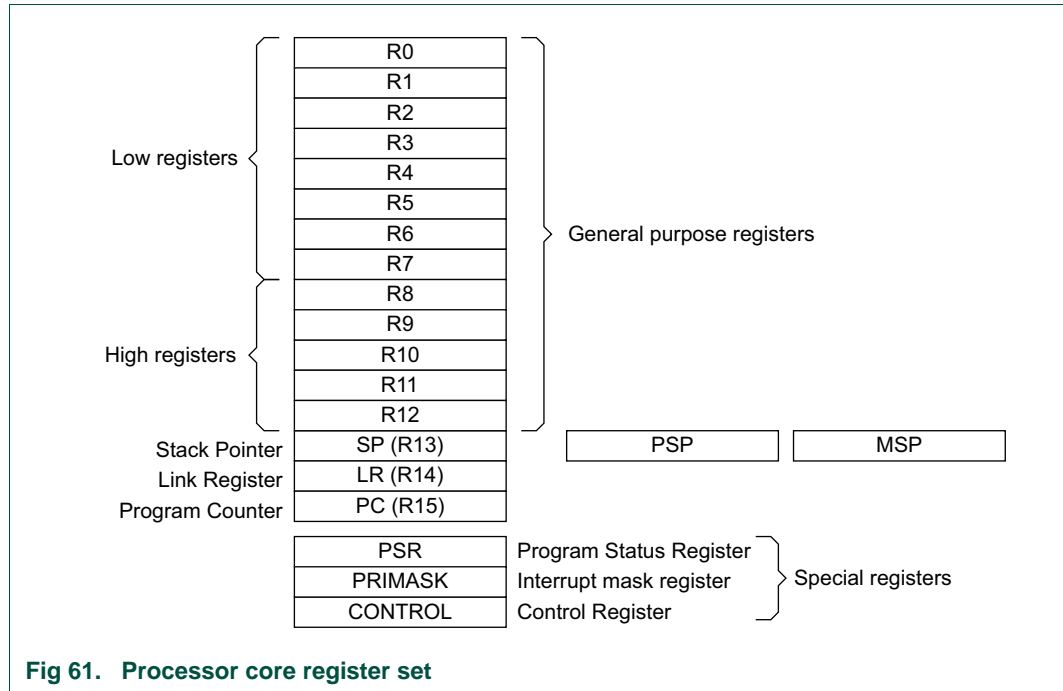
R0
R1
R2
R3
R4
R5
R6
R7
R8
R9
R10
R11
R12

Low registers

High registers

General purpose registers

Stack Pointer SP (R13)
Link Register LR (R14)
Program Counter PC (R15)

PSP
MSP

PSR Program Status Register
PRIMASK Interrupt mask register
CONTROL Control Register

Special registers

Fig 61. Processor core register set